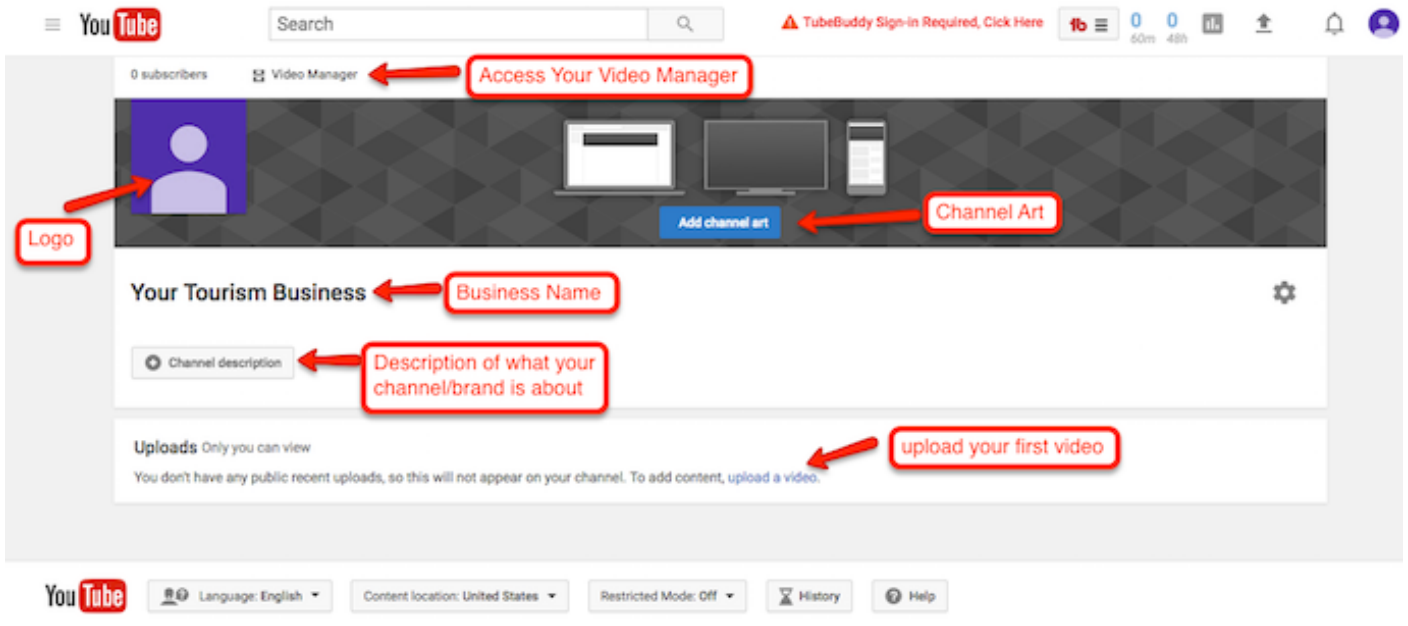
YouTube

Search

TubeBuddy Sign-in Required, Click Here

tb

0 60m

0 48h

0 subscribers

Video Manager

Access Your Video Manager

Add channel art

Channel Art

Logo

Your Tourism Business

Business Name

Channel description

Description of what your channel/brand is about

Uploads Only you can view

You don't have any public recent uploads, so this will not appear on your channel. To add content, upload a video.

upload your first video

YouTube

Language: English

Content location: United States

Restricted Mode: Off

History

Help